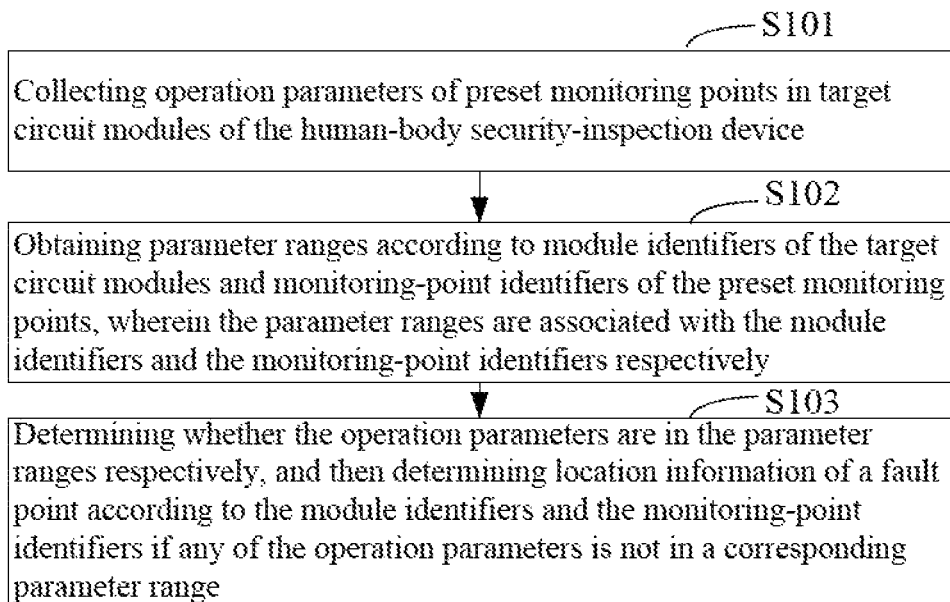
S101

Collecting operation parameters of preset monitoring points in target circuit modules of the human-body security-inspection device

S102

Obtaining parameter ranges according to module identifiers of the target circuit modules and monitoring-point identifiers of the preset monitoring points, wherein the parameter ranges are associated with the module identifiers and the monitoring-point identifiers respectively

S103

Determining whether the operation parameters are in the parameter ranges respectively, and then determining location information of a fault point according to the module identifiers and the monitoring-point identifiers if any of the operation parameters is not in a corresponding parameter range